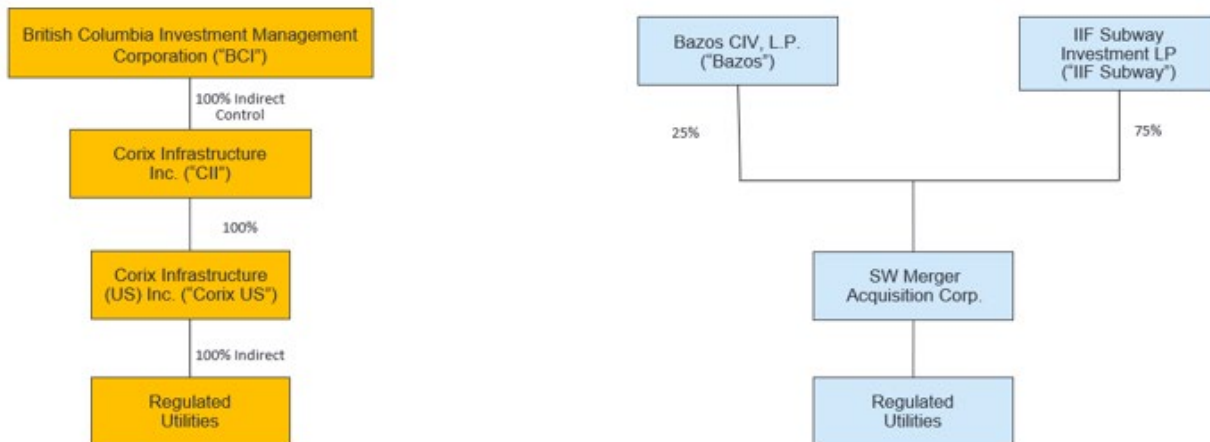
British Columbia Investment Management Corporation ("BCI")

100% Indirect Control

Corix Infrastructure Inc. ("CII")

100%

Corix Infrastructure (US) Inc. ("Corix US")

100% Indirect

Regulated Utilities

Bazos CIV, L.P. ("Bazos")

IIF Subway Investment LP ("IIF Subway")

25%

75%

SW Merger Acquisition Corp.

Regulated Utilities